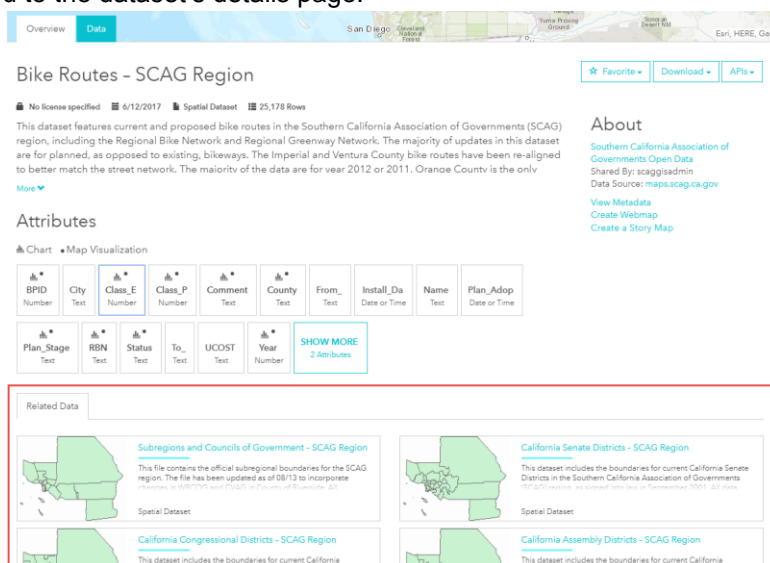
d to the dataset's details page.

Overview Data

San Diego Cleveland National Forest

Yuma Proving Ground

Esri, HERE, Ga

Bike Routes - SCAG Region

Favorite ▾ Download ▾ APIs ▾

No license specified 6/12/2017 Spatial Dataset 25,178 Rows

This dataset features current and proposed bike routes in the Southern California Association of Governments (SCAG) region, including the Regional Bike Network and Regional Greenway Network. The majority of updates in this dataset are for planned, as opposed to existing, bikeways. The Imperial and Ventura County bike routes have been re-aligned to better match the street network. The majority of the data are for year 2012 or 2011. Orange County is the only

More

About

Southern California Association of Governments Open Data
Shared By: scaggisadmin
Data Source: maps.scag.ca.gov

View Metadata
Create Webmap
Create a Story Map

Attributes

Chart Map Visualization

| BPID Number | City Text | Class_E Number | Class_P Number | Comment Text | County Text | From_ Text | Install_Da Date or Time | Name Text | Plan_Adop Date or Time |
|---|---|---|---|---|---|---|---|---|---|

| Plan_Stage Text | RBN Text | Status Text | To_ Text | UCOST Text | Year Number | SHOW MORE 2 Attributes |
|---|---|---|---|---|---|---|

Related Data

Subregions and Councils of Government - SCAG Region

This file contains the official subregional boundaries for the SCAG region. The file has been updated as of 08/13 to incorporate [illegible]

Spatial Dataset

California Senate Districts - SCAG Region

This dataset includes the boundaries for current California Senate Districts in the Southern California Association of Governments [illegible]

Spatial Dataset

California Congressional Districts - SCAG Region

This dataset includes the boundaries for current California

California Assembly Districts - SCAG Region

This dataset includes the boundaries for current California